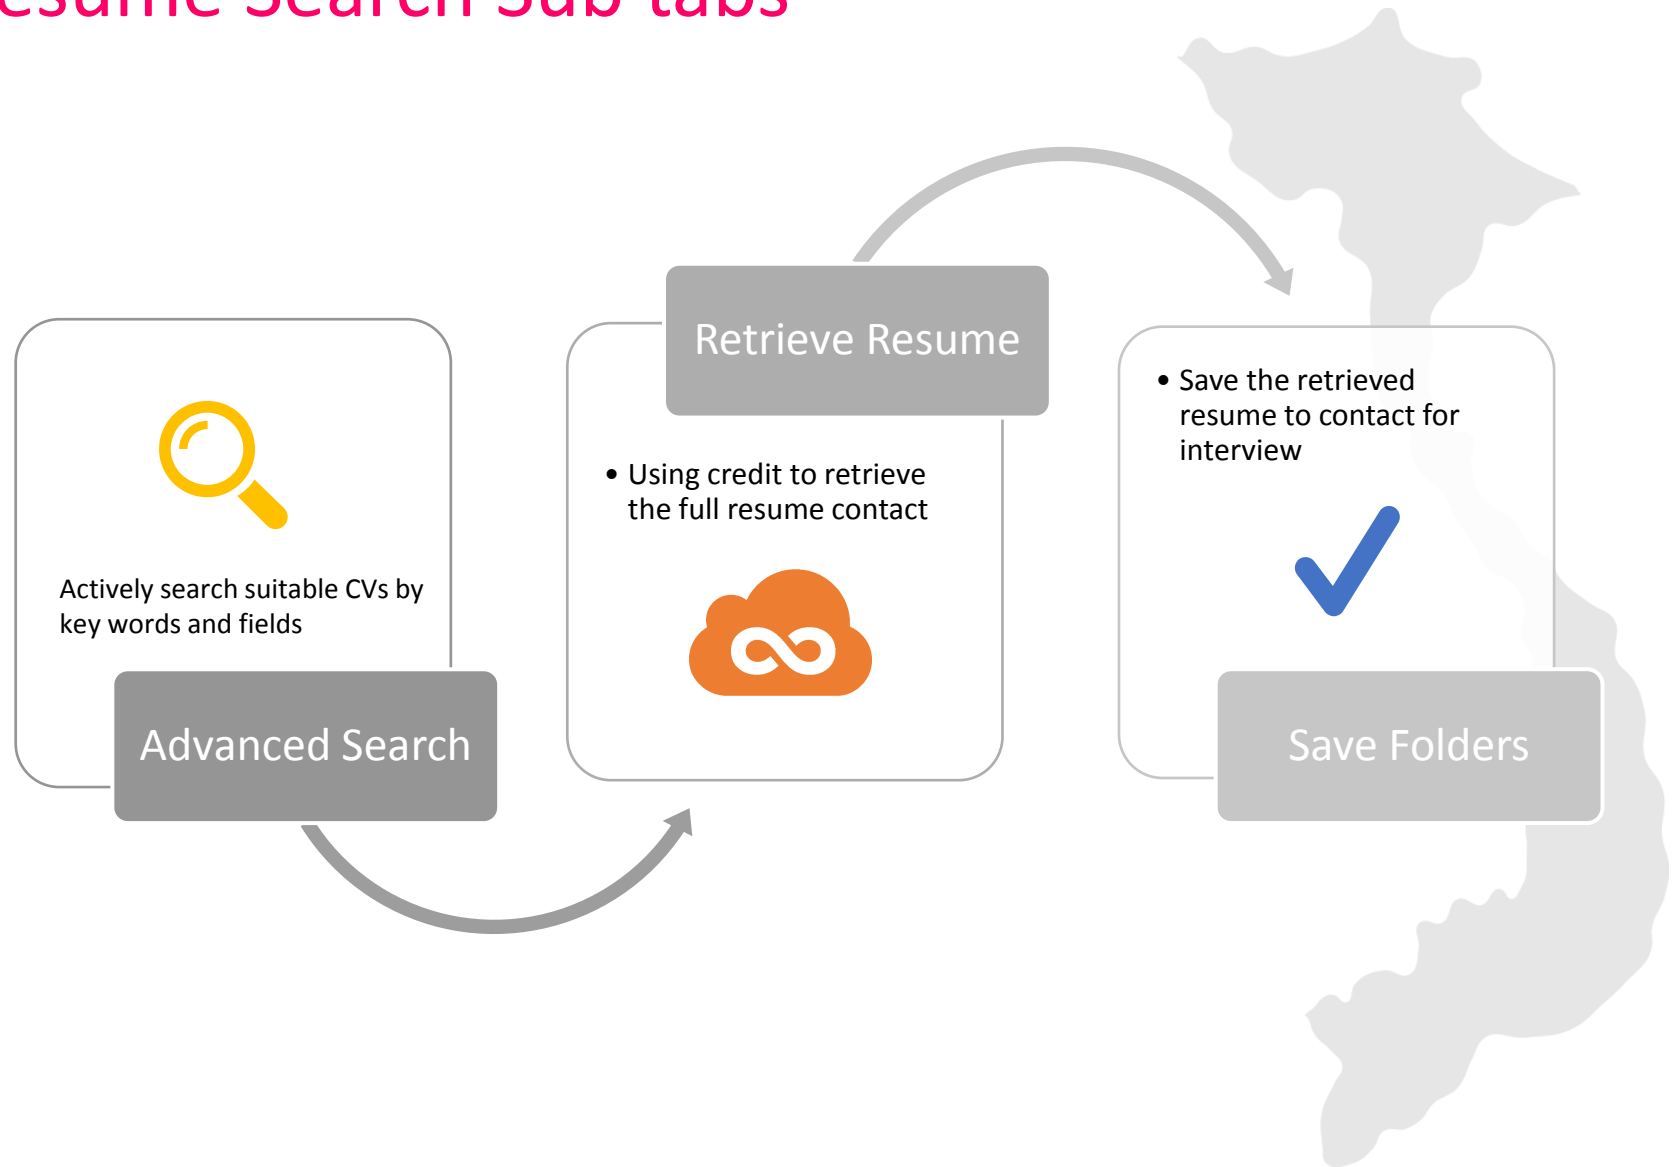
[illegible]esume Search Sub tabs

Actively search suitable CVs by key words and fields

Advanced Search

Retrieve Resume

• Using credit to retrieve the full resume contact

• Save the retrieved resume to contact for interview

Save Folders